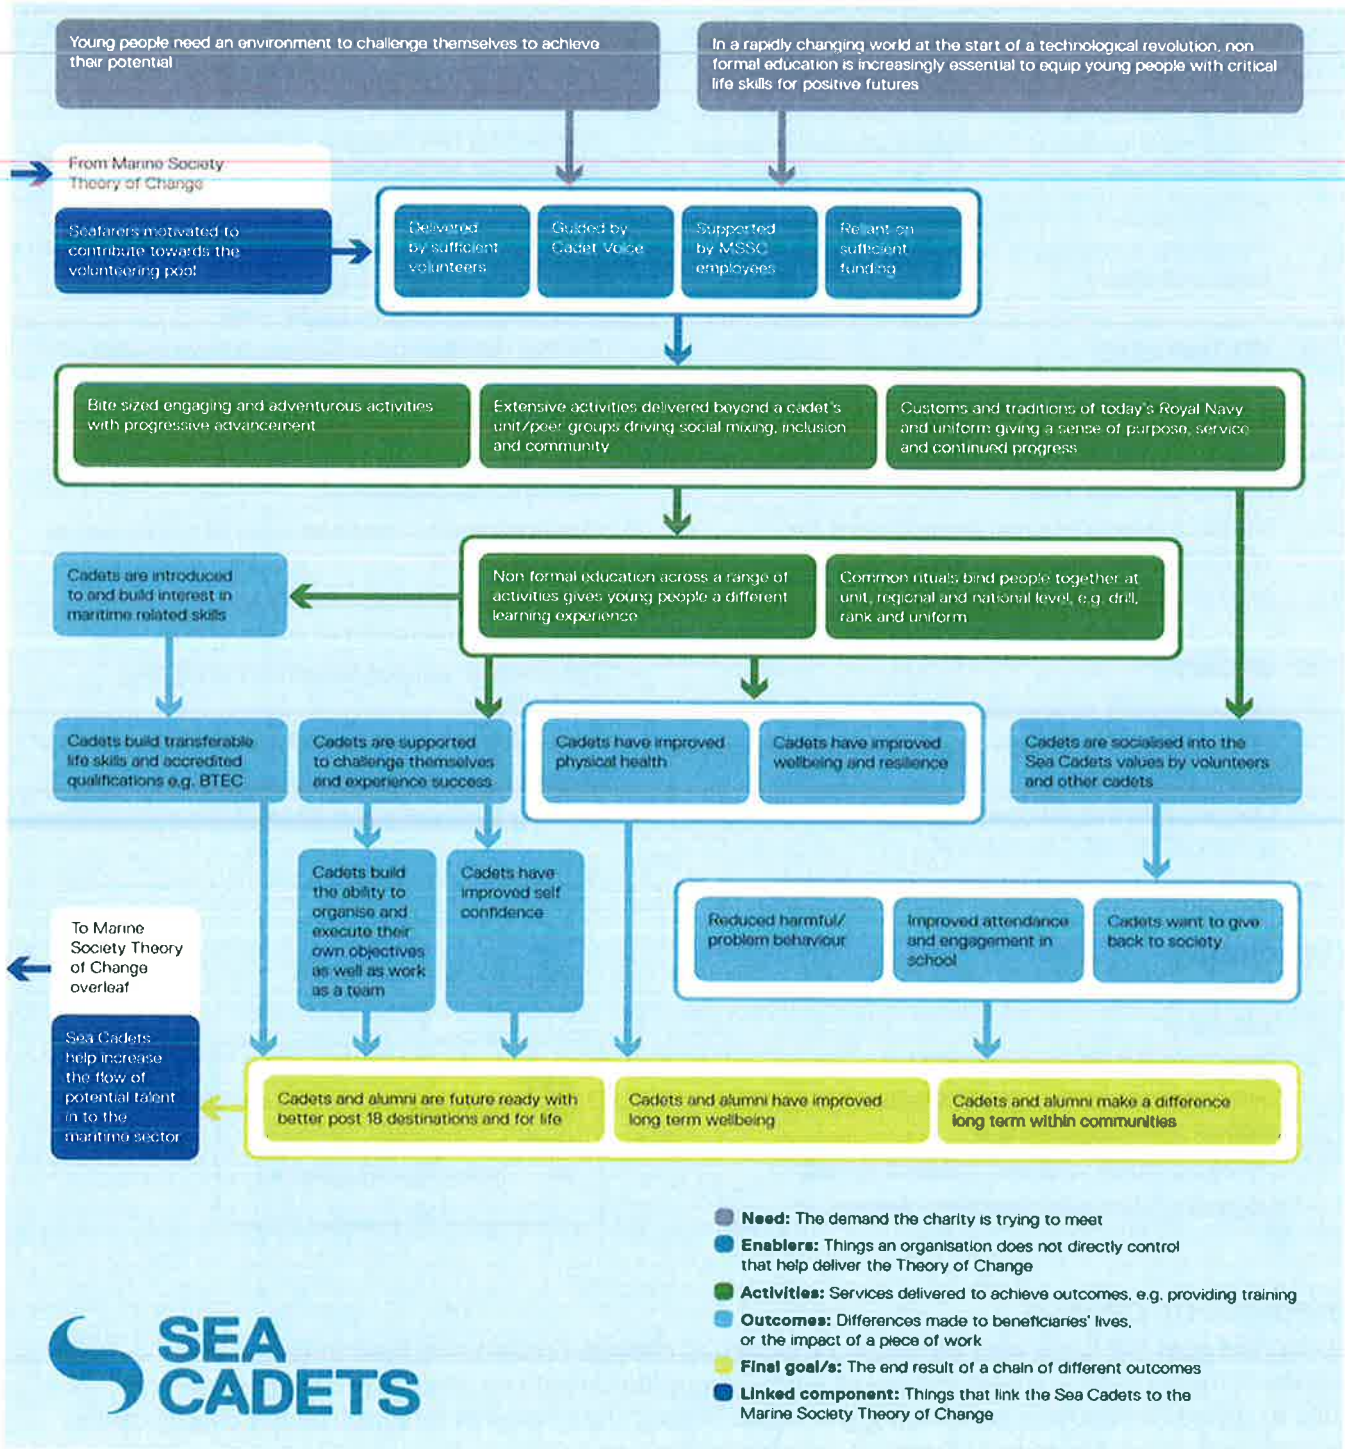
Young people need an environment to challenge themselves to achieve their potential

In a rapidly changing world at the start of a technological revolution, non formal education is increasingly essential to equip young people with critical life skills for positive futures

From Marine Society Theory of Change

Seafarers motivated to contribute towards the volunteering pool

Delivered by sufficient volunteers

Guided by Cadet Voice

Supported by MSSC employees

Reliant on sufficient funding

Bite sized engaging and adventurous activities with progressive advancement

Extensive activities delivered beyond a cadet's unit/peer groups driving social mixing, inclusion and community

Customs and traditions of today's Royal Navy and uniform giving a sense of purpose, service and continued progress

Cadets are introduced to and build interest in maritime related skills

Non formal education across a range of activities gives young people a different learning experience

Common rituals bind people together at unit, regional and national level, e.g. drill, rank and uniform

Cadets build transferable life skills and accredited qualifications e.g. BTEC

Cadets are supported to challenge themselves and experience success

Cadets have improved physical health

Cadets have improved wellbeing and resilience

Cadets are socialised into the Sea Cadets values by volunteers and other cadets

Cadets build the ability to organise and execute their own objectives as well as work as a team

Cadets have improved self confidence

Reduced harmful/ problem behaviour

Improved attendance and engagement in school

Cadets want to give back to society

To Marine Society Theory of Change overleaf

Sea Cadets help increase the flow of potential talent in to the maritime sector

Cadets and alumni are future ready with better post 18 destinations and for life

Cadets and alumni have improved long term wellbeing

Cadets and alumni make a difference long term within communities

Need: The demand the charity is trying to meet

Enablers: Things an organisation does not directly control that help deliver the Theory of Change

Activities: Services delivered to achieve outcomes, e.g. providing training

Outcomes: Differences made to beneficiaries' lives, or the impact of a piece of work

Final goal/s: The end result of a chain of different outcomes

Linked component: Things that link the Sea Cadets to the Marine Society Theory of Change

SEA CADETS